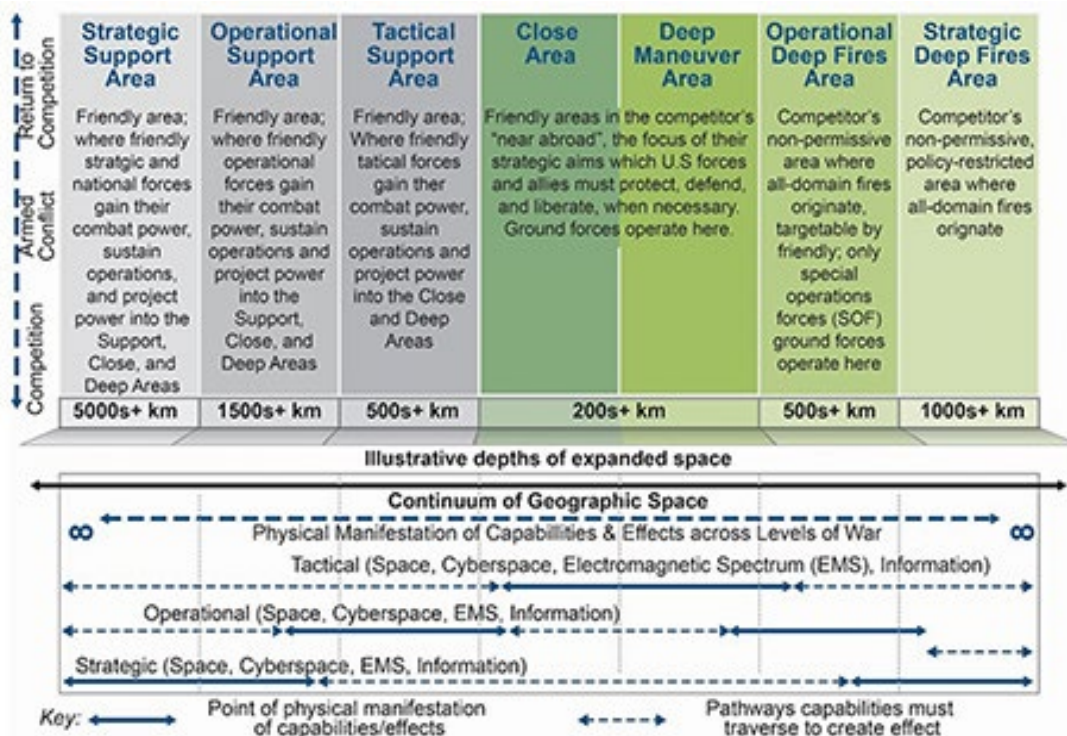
Return to Competition
Armed Conflict
Competition

| Strategic Support Area | Operational Support Area | Tactical Support Area | Close Area | Deep Maneuver Area | Operational Deep Fires Area | Strategic Deep Fires Area |
|---|---|---|---|---|---|---|
| Friendly area; where friendly stratgic and national forces gain their combat power, sustain operations, and project power into the Support, Close, and Deep Areas | Friendly area; where friendly operational forces gain their combat power, sustain operations and project power into the Support, Close, and Deep Areas | Friendly area; Where friendly tatical forces gain ther combat power, sustain operations and project power into the Close and Deep Areas | Friendly areas in the competitor's "near abroad", the focus of their strategic aims which U.S forces and allies must protect, defend, and liberate, when necessary. Ground forces operate here. | | Competitor's non-permissive area where all-domain fires originate, targetable by friendly; only special operations forces (SOF) ground forces operate here | Competitor's non-permissive, policy-restricted area where all-domain fires orignate |
| 5000s+ km | 1500s+ km | 500s+ km | 200s+ km | | 500s+ km | 1000s+ km |

Illustrative depths of expanded space

Continuum of Geographic Space

∞ Physical Manifestation of Capabilities & Effects across Levels of War ∞

Tactical (Space, Cyberspace, Electromagnetic Spectrum (EMS), Information)

Operational (Space, Cyberspace, EMS, Information)

Strategic (Space, Cyberspace, EMS, Information)

Key: Point of physical manifestation of capabilities/effects

Pathways capabilities must traverse to create effect